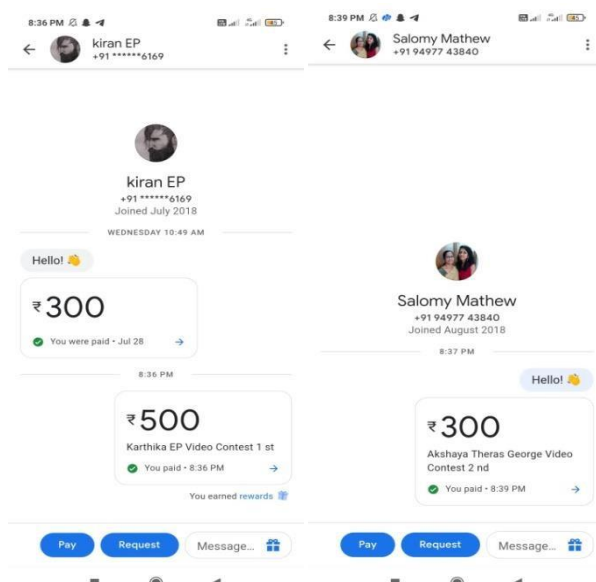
8:36 PM

kiran EP
+91 ******6169

kiran EP
+91 ******6169
Joined July 2018

WEDNESDAY 10:49 AM

Hello! 👋

₹300
You were paid • Jul 28

8:36 PM

₹500
Karthika EP Video Contest 1 st
You paid • 8:36 PM

You earned rewards

Pay
Request
Message...

8:39 PM

Salomy Mathew
+91 94977 43840

Salomy Mathew
+91 94977 43840
Joined August 2018

8:37 PM

Hello! 👋

₹300
Akshaya Theras George Video Contest 2 nd
You paid • 8:39 PM

Pay
Request
Message...